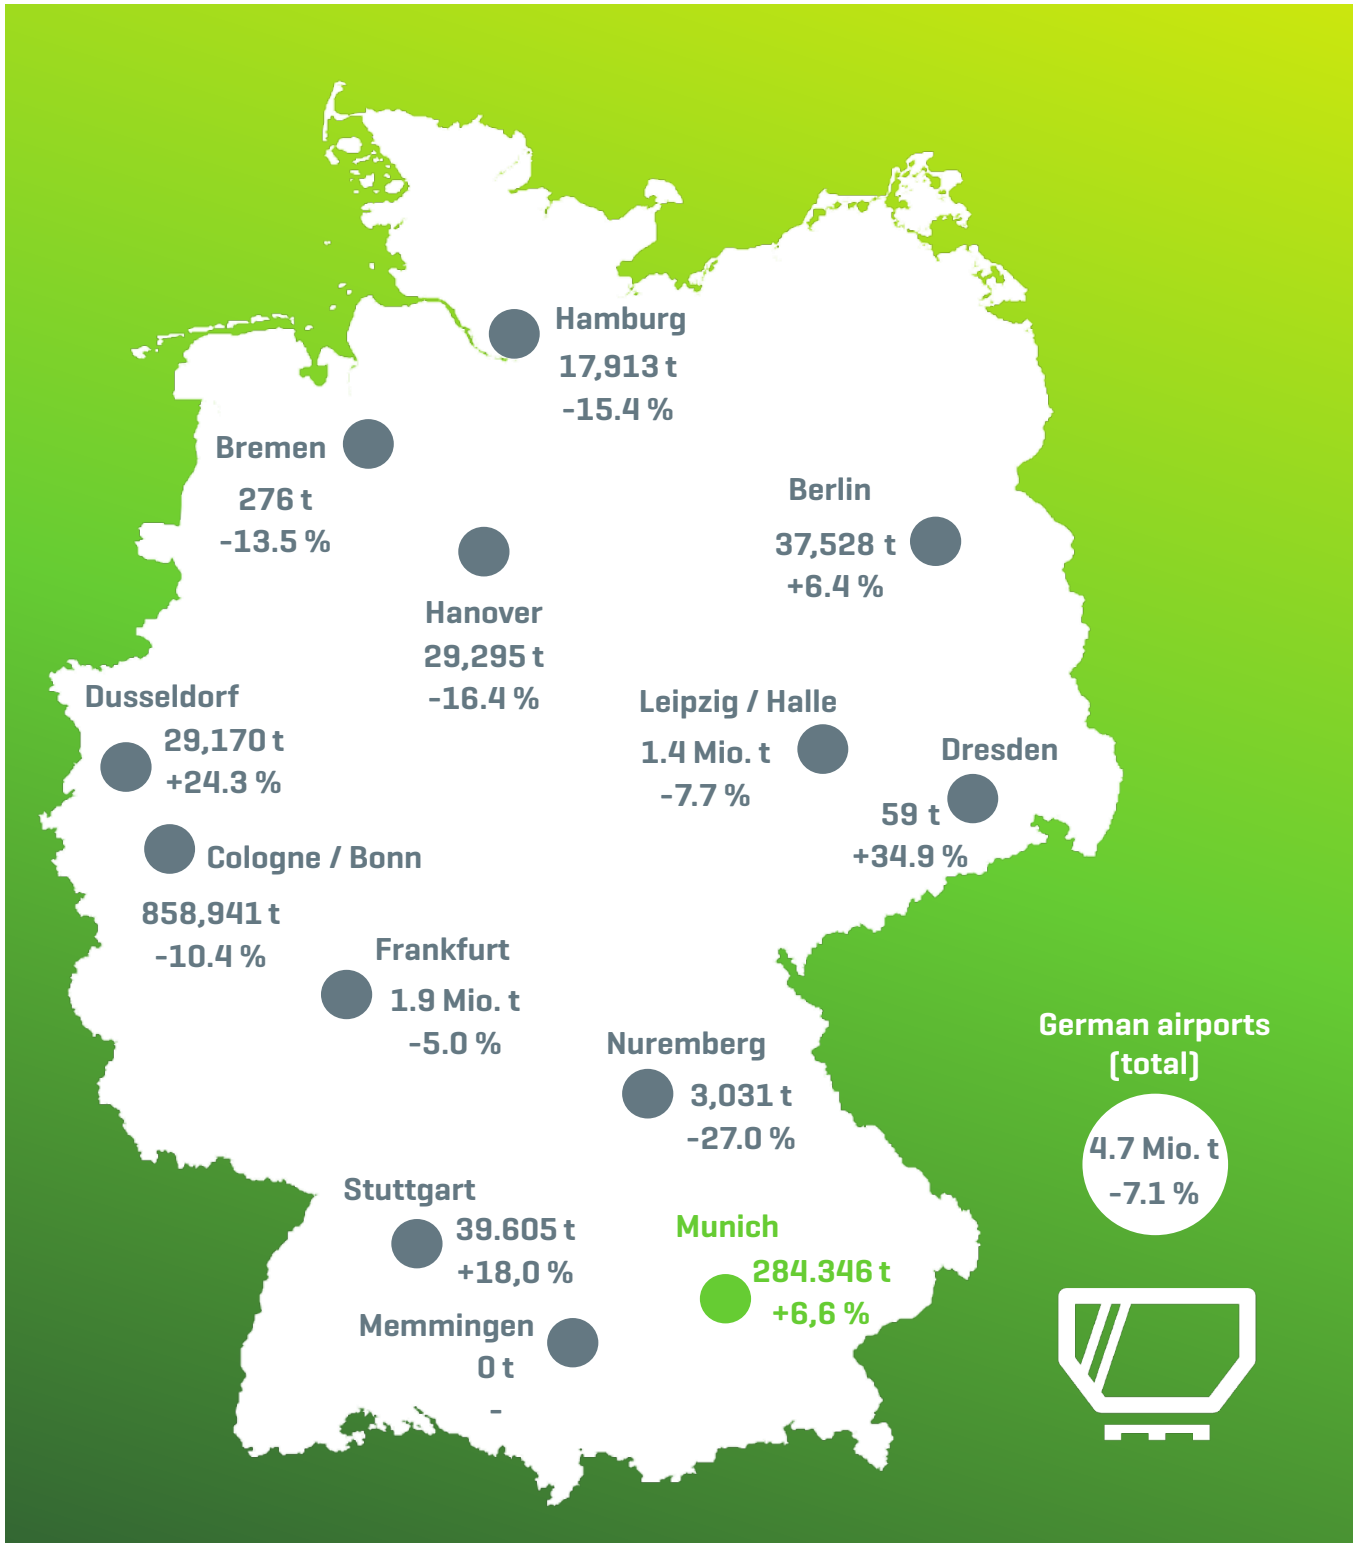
Hamburg
17,913 t
-15.4 %

Bremen
276 t
-13.5 %

Berlin
37,528 t
+6.4 %

Hanover
29,295 t
-16.4 %

Dusseldorf
29,170 t
+24.3 %

Leipzig / Halle
1.4 Mio. t
-7.7 %

Dresden
59 t
+34.9 %

Cologne / Bonn
858,941 t
-10.4 %

Frankfurt
1.9 Mio. t
-5.0 %

Nuremberg
3,031 t
-27.0 %

German airports (total)
4.7 Mio. t
-7.1 %

Stuttgart
39.605 t
+18,0 %

Munich
284.346 t
+6,6 %

Memmingen
0 t
-